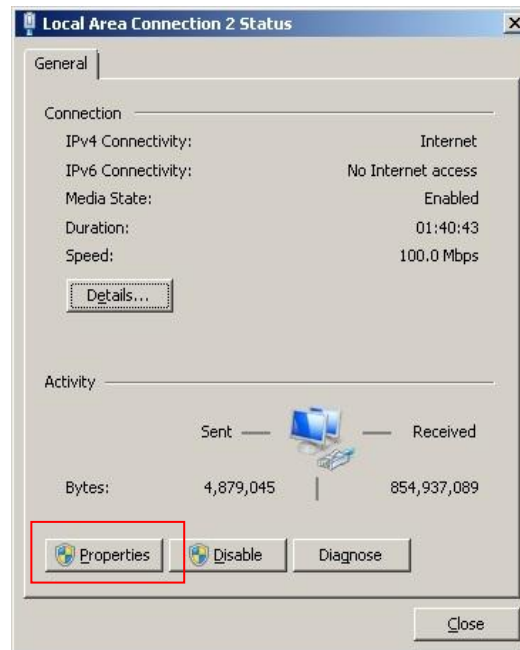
Local Area Connection 2 Status

General

Connection

| | |
|---|---|
| IPv4 Connectivity: | Internet |
| IPv6 Connectivity: | No Internet access |
| Media State: | Enabled |
| Duration: | 01:40:43 |
| Speed: | 100.0 Mbps |

Details...

Activity

Sent — — Received

Bytes: 4,879,045 | 854,937,089

Properties Disable Diagnose

Close